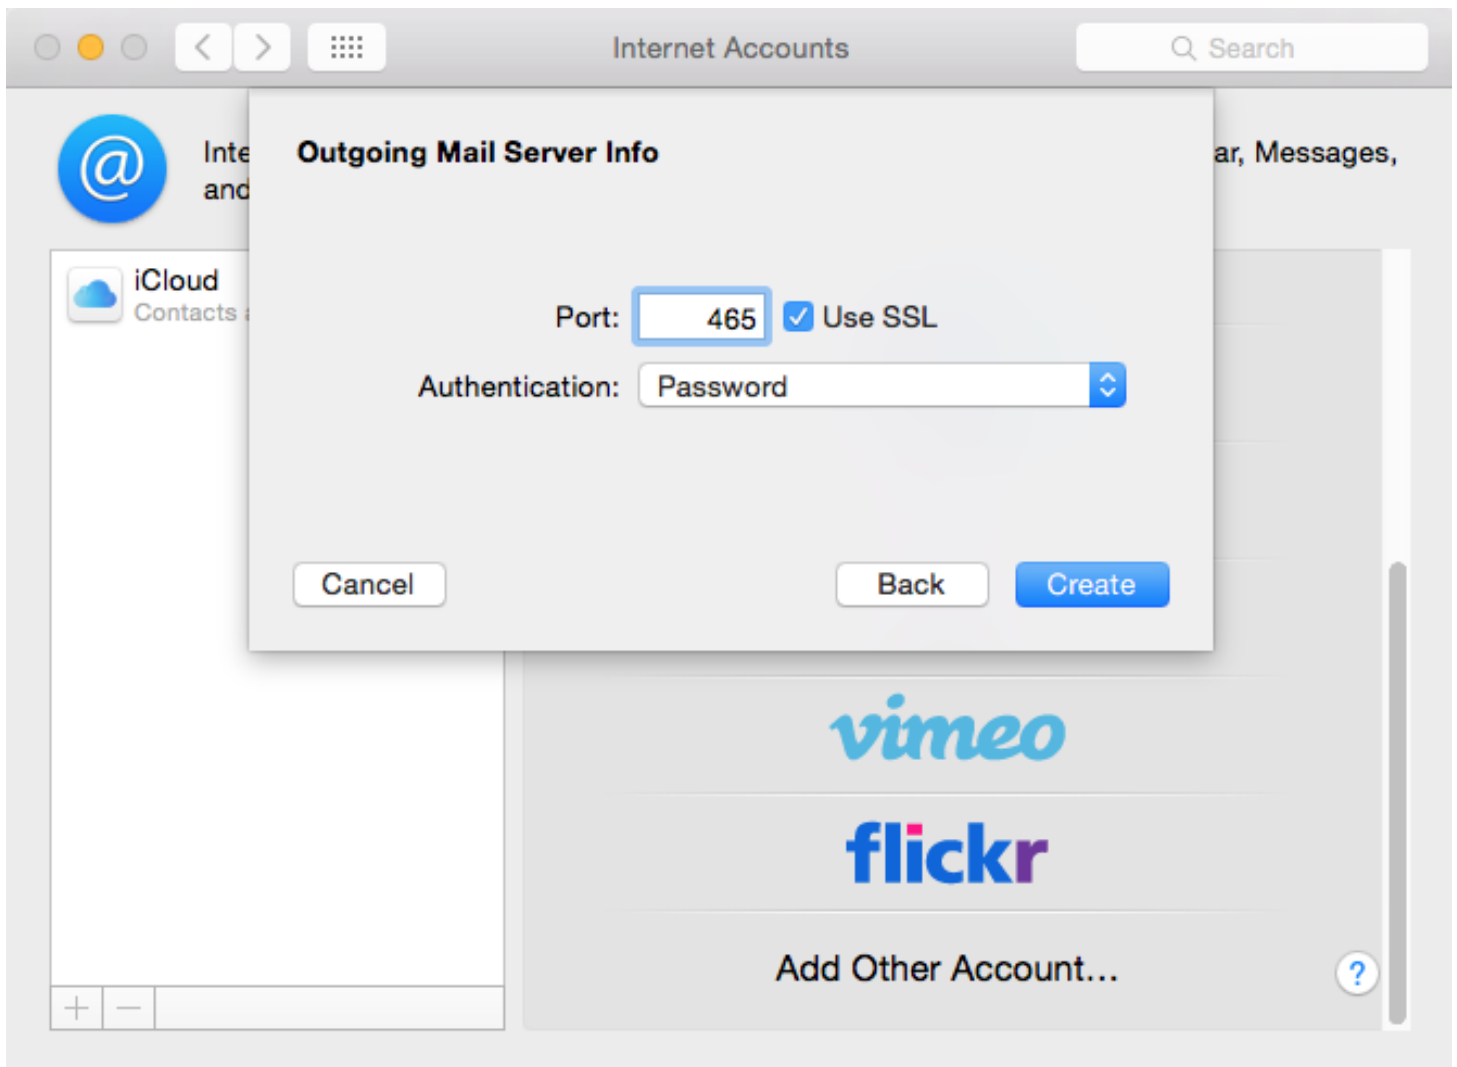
Internet Accounts

Search

Inte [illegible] ar, Messages, and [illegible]

iCloud
Contacts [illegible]

Outgoing Mail Server Info

Port: 465 Use SSL

Authentication: Password

Cancel

Back

Create

vimeo

flickr

Add Other Account...

?

+ —